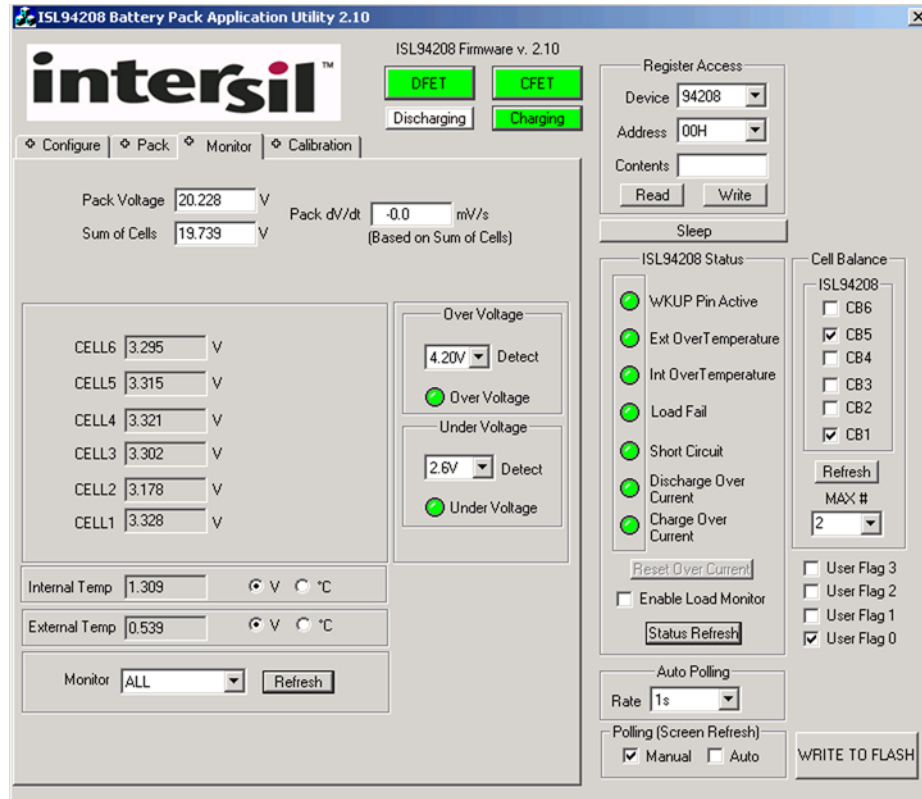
ISL94208 Battery Pack Application Utility 2.10

intersil™

ISL94208 Firmware v. 2.10

DFET CFET

Discharging Charging

Configure | Pack | Monitor | Calibration

Pack Voltage 20.228 V
Sum of Cells 19.739 V
Pack dV/dt -0.0 mV/s
(Based on Sum of Cells)

CELL6 3.295 V
CELL5 3.315 V
CELL4 3.321 V
CELL3 3.302 V
CELL2 3.178 V
CELL1 3.328 V

Over Voltage
4.20V Detect
Over Voltage

Under Voltage
2.6V Detect
Under Voltage

Internal Temp 1.309 V °C
External Temp 0.539 V °C

Monitor ALL Refresh

Register Access
Device 94208
Address 00H
Contents
Read Write

Sleep

ISL94208 Status
WKUP Pin Active
Ext OverTemperature
Int OverTemperature
Load Fail
Short Circuit
Discharge Over Current
Charge Over Current
Reset Over Current
Enable Load Monitor
Status Refresh

Cell Balance
ISL94208
CB6
CB5
CB4
CB3
CB2
CB1
Refresh
MAX #
2

User Flag 3
User Flag 2
User Flag 1
User Flag 0

Auto Polling
Rate 1s

Polling (Screen Refresh)
Manual Auto

WRITE TO FLASH